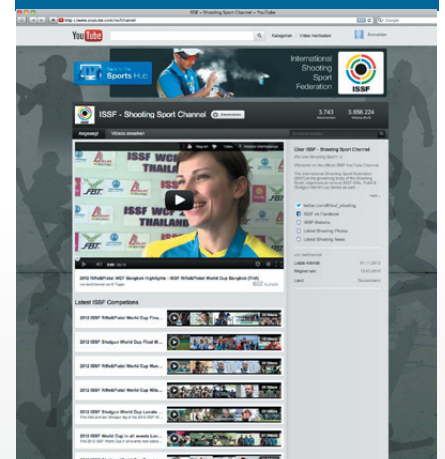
ISSF - Shooting Sport Channel - YouTube

http://www.youtube.com/issfchannel

YouTube

Kategorien

Video hochladen

Anmelden

Sports Hub

International Shooting Sport Federation

ISSF

ISSF - Shooting Sport Channel

Abonnieren

3.743

3.598.224

Angezeigt

Videos ansehen

ISSF WC

THAILAND

2012 Rifle&Pistol WCF Bangkok Highlights - ISSF Rifle&Pistol World Cup Bangkok (THA)

802

Über ISSF - Shooting Sport Channel

Welcome on the official ISSF YouTube Channel

twitter.com/official_shooting

ISSF on Facebook

ISSF Website

Latest Shooting Photos

Latest Shooting News

Latest ISSF Competitions

2012 ISSF Rifle&Pistol World Cup Fina...

2012 Shotgun World Cup Final M...

2012 ISSF Rifle&Pistol World Cup Mun...

2012 ISSF Rifle&Pistol World Cup Mila...

2012 ISSF Shotgun World Cup Londo...

2012 ISSF Shotgun World Cup Lonato...

2012 ISSF Rifle&Pistol World Cup Lond...

2012 World Cup in all events Lon...

Letzte Aktivität

01.11.2012

Mitglied seit

13.03.2010

Land

Deutschland